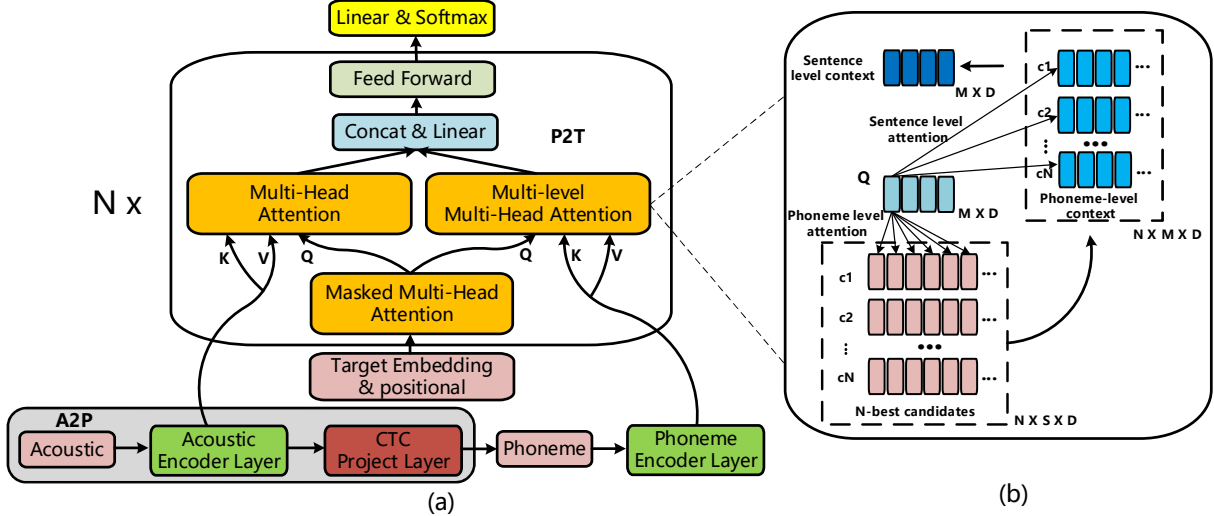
Linear & Softmax

Feed Forward

Concat & Linear

P2T

N x

Multi-Head Attention

Multi-level Multi-Head Attention

K V Q Q K V

Masked Multi-Head Attention

Target Embedding & positional

A2P

Acoustic

Acoustic Encoder Layer

CTC Project Layer

Phoneme

Phoneme Encoder Layer

(a)

Sentence level context

M X D

c1

c2

⋮

cN

Sentence level attention

Q

M X D

Phoneme-level context

N X M X D

Phoneme level attention

c1

c2

⋮

cN

N-best candidates

N X S X D

(b)